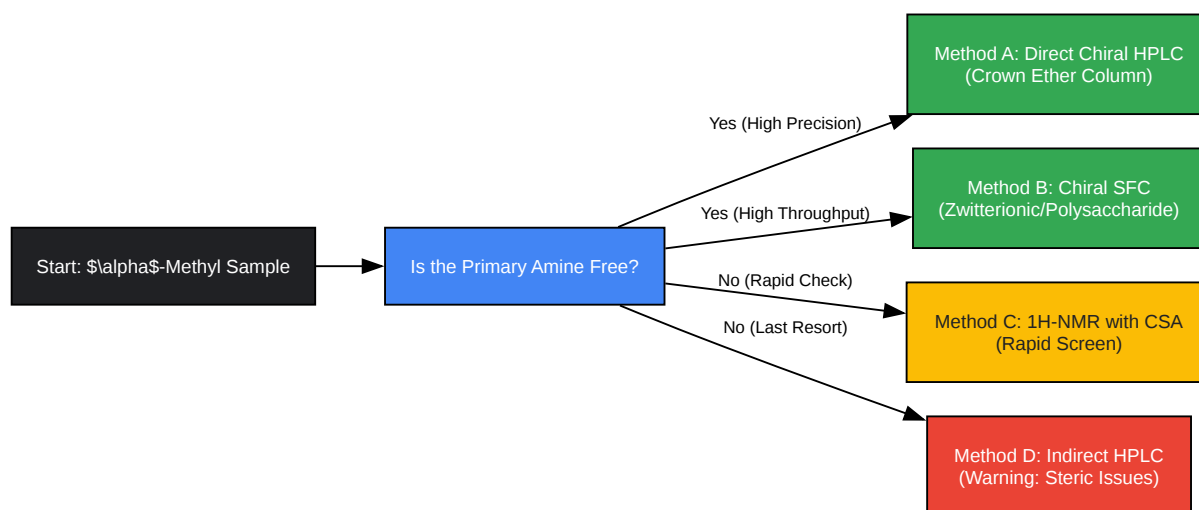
Start: $\alpha$-Methyl Sample

Is the Primary Amine Free?

Yes (High Precision)

Method A: Direct Chiral HPLC (Crown Ether Column)

Yes (High Throughput)

Method B: Chiral SFC (Zwitterionic/Polysaccharide)

No (Rapid Check)

Method C: 1H-NMR with CSA (Rapid Screen)

No (Last Resort)

Method D: Indirect HPLC (Warning: Steric Issues)